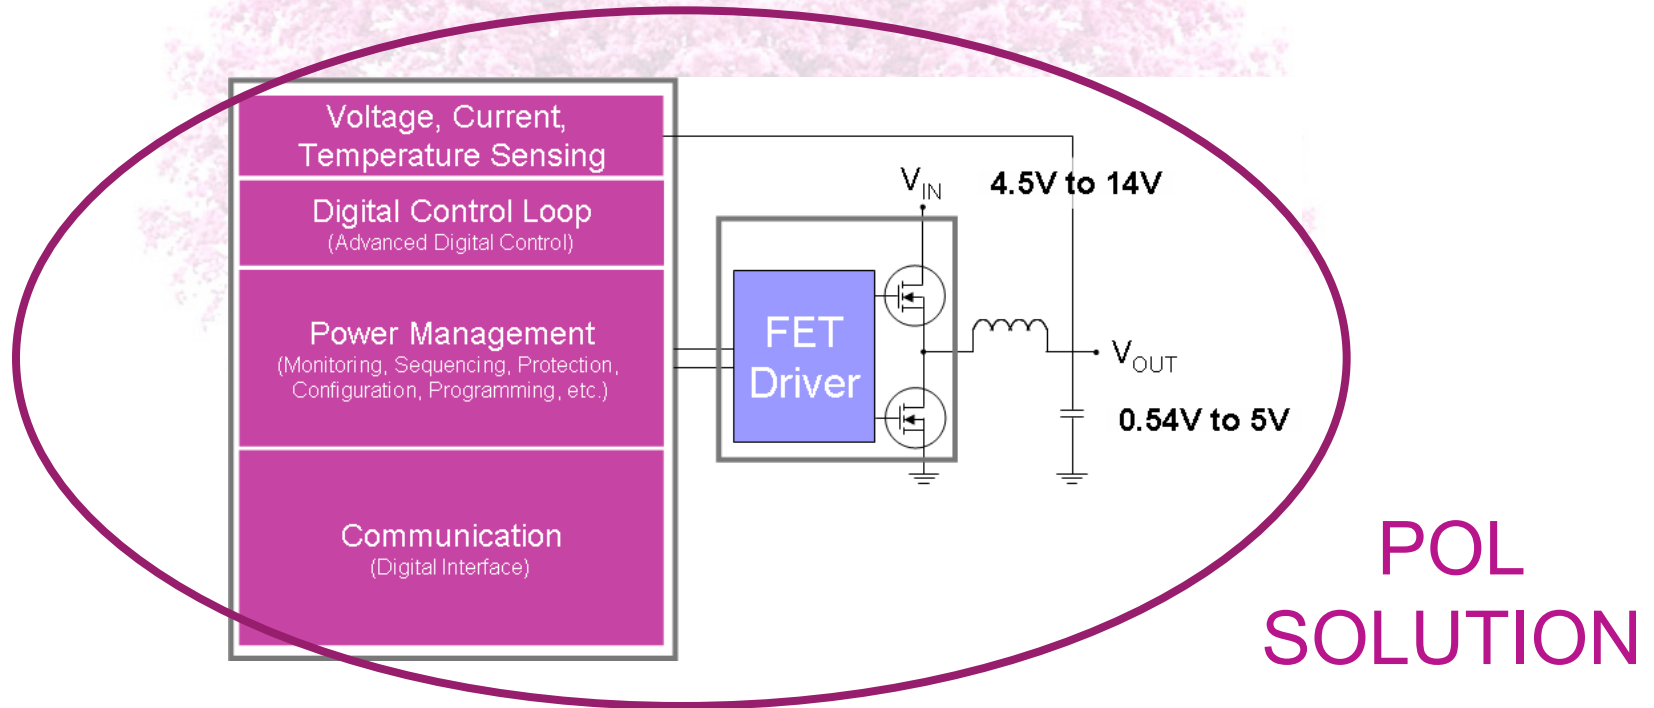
Voltage, Current, Temperature Sensing

Digital Control Loop
(Advanced Digital Control)

Power Management
(Monitoring, Sequencing, Protection, Configuration, Programming, etc.)

Communication
(Digital Interface)

FET Driver

$V_{IN}$ 4.5V to 14V

$V_{OUT}$

0.54V to 5V

POL SOLUTION